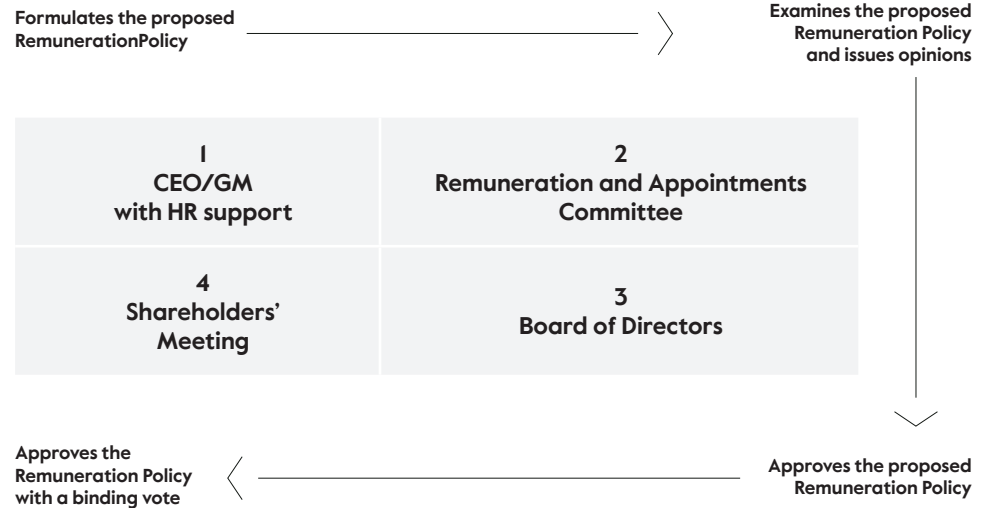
Formulates the proposed RemunerationPolicy

Examines the proposed Remuneration Policy and issues opinions

| 1 CEO/GM with HR support | 2 Remuneration and Appointments Committee |
|---|---|
| 4 Shareholders' Meeting | 3 Board of Directors |

Approves the Remuneration Policy with a binding vote

Approves the proposed Remuneration Policy